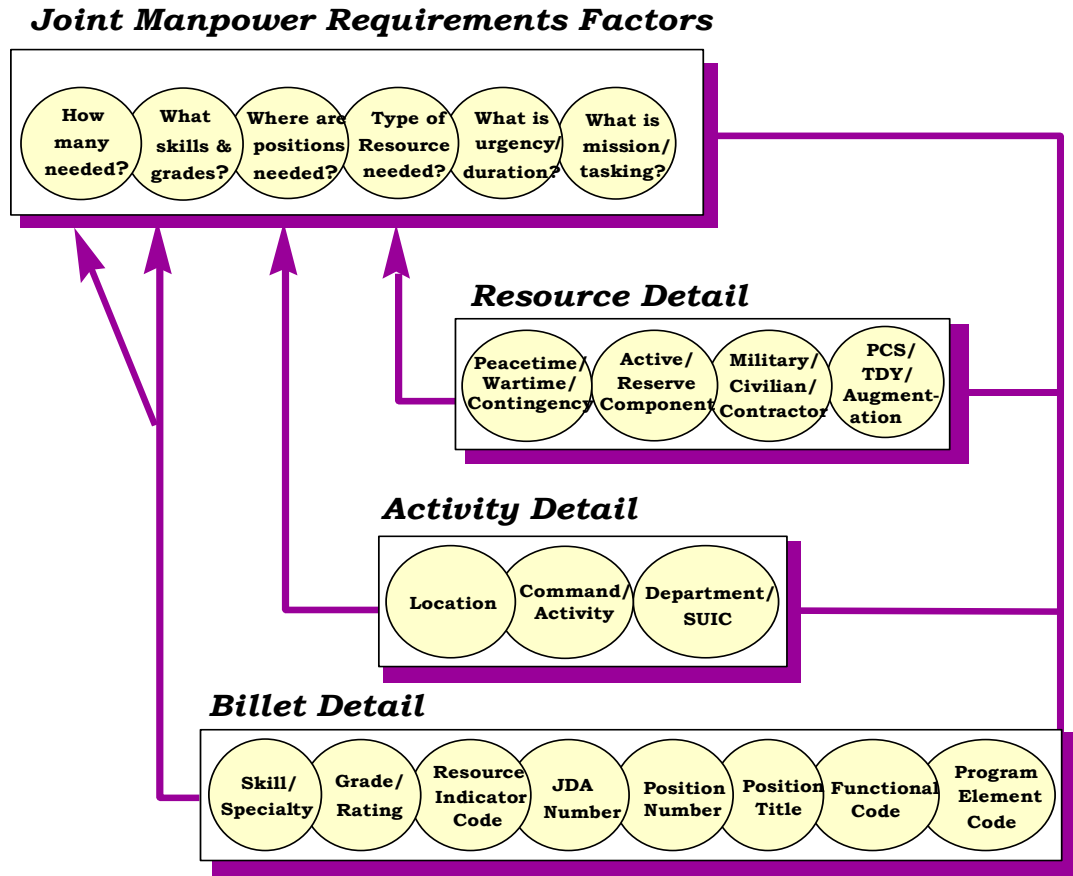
Joint Manpower Requirements Factors

How many needed?

What skills & grades?

Where are positions needed?

Type of Resource needed?

What is urgency/ duration?

What is mission/ tasking?

Resource Detail

Peacetime/ Wartime/ Contingency

Active/ Reserve Component

Military/ Civilian/ Contractor

PCS/ TDY/ Augmentation

Activity Detail

Location

Command/ Activity

Department/ SUIC

Billet Detail

Skill/ Specialty

Grade/ Rating

Resource Indicator Code

JDA Number

Position Number

Position Title

Functional Code

Program Element Code